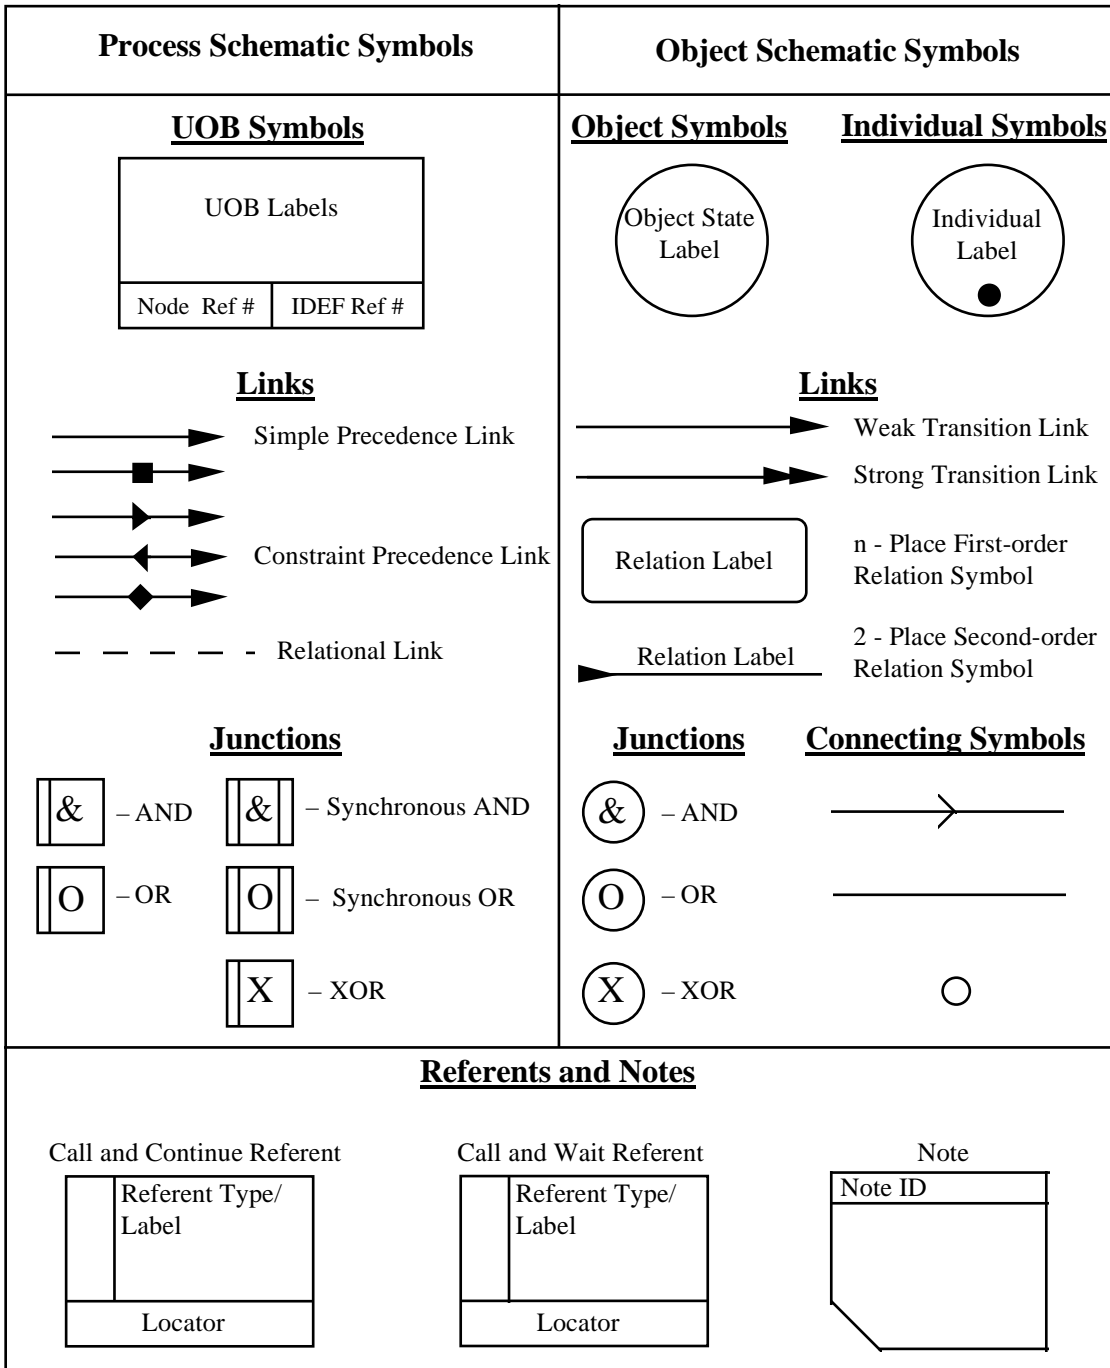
Process Schematic Symbols

Object Schematic Symbols

UOB Symbols

UOB Labels

Node Ref # | IDEF Ref #

Links

Simple Precedence Link

Constraint Precedence Link

Relational Link

Junctions

& – AND

& – Synchronous AND

O – OR

O – Synchronous OR

X – XOR

Object Symbols

Individual Symbols

Object State Label

Individual Label

Links

Weak Transition Link

Strong Transition Link

Relation Label

n - Place First-order Relation Symbol

Relation Label

2 - Place Second-order Relation Symbol

Junctions

Connecting Symbols

& – AND

O – OR

X – XOR

Referents and Notes

Call and Continue Referent

Referent Type/ Label

Locator

Call and Wait Referent

Referent Type/ Label

Locator

Note

Note ID